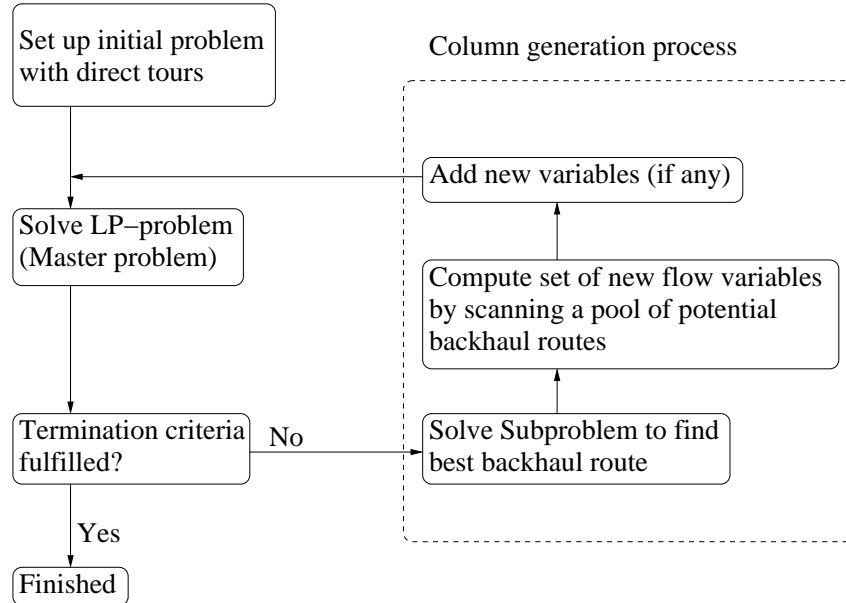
Set up initial problem with direct tours

Column generation process

Add new variables (if any)

Solve LP−problem (Master problem)

Compute set of new flow variables by scanning a pool of potential backhaul routes

Termination criteria fulfilled?

No

Solve Subproblem to find best backhaul route

Yes

Finished